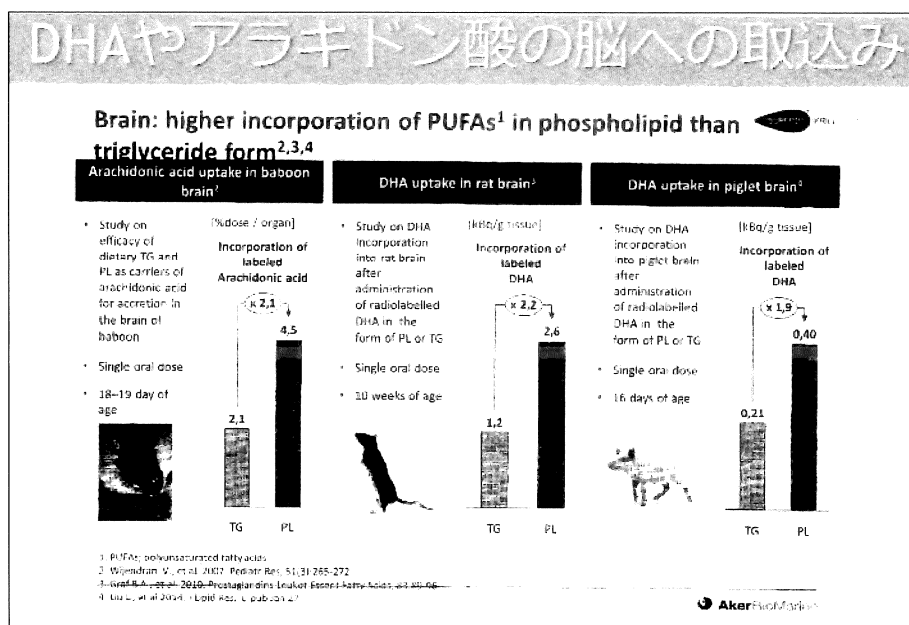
DHAやアラキドン酸の脳への取込み

Brain: higher incorporation of PUFAs$^1$ in phospholipid than triglyceride form$^{2,3,4}$

Arachidonic acid uptake in baboon brain$^2$

- Study on efficacy of dietary TG and PL as carriers of arachidonic acid for accretion in the brain of baboon
- Single oral dose
- 18–19 day of age

[%dose / organ]

Incorporation of labeled Arachidonic acid

x 2,1

2,1

4,5

TG PL

DHA uptake in rat brain$^3$

- Study on DHA incorporation into rat brain after administration of radiolabelled DHA in the form of PL or TG
- Single oral dose
- 10 weeks of age

[kBq/g tissue]

Incorporation of labeled DHA

x 2,2

1,2

2,6

TG PL

DHA uptake in piglet brain$^4$

- Study on DHA incorporation into piglet brain after administration of radiolabelled DHA in the form of PL or TG
- Single oral dose
- 16 days of age

[kBq/g tissue]

Incorporation of labeled DHA

x 1,9

0,21

0,40

TG PL

1. PUFAs: polyunsaturated fatty acids
2. Wijendran, V., et al. 2002. Pediatr Res. 51(3):265-272
3. Graf B.A., et al. 2010. Prostaglandins Leukot Essent Fatty Acids. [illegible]
4. Liu L., et al 2014. J Lipid Res. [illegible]

Aker BioMarine